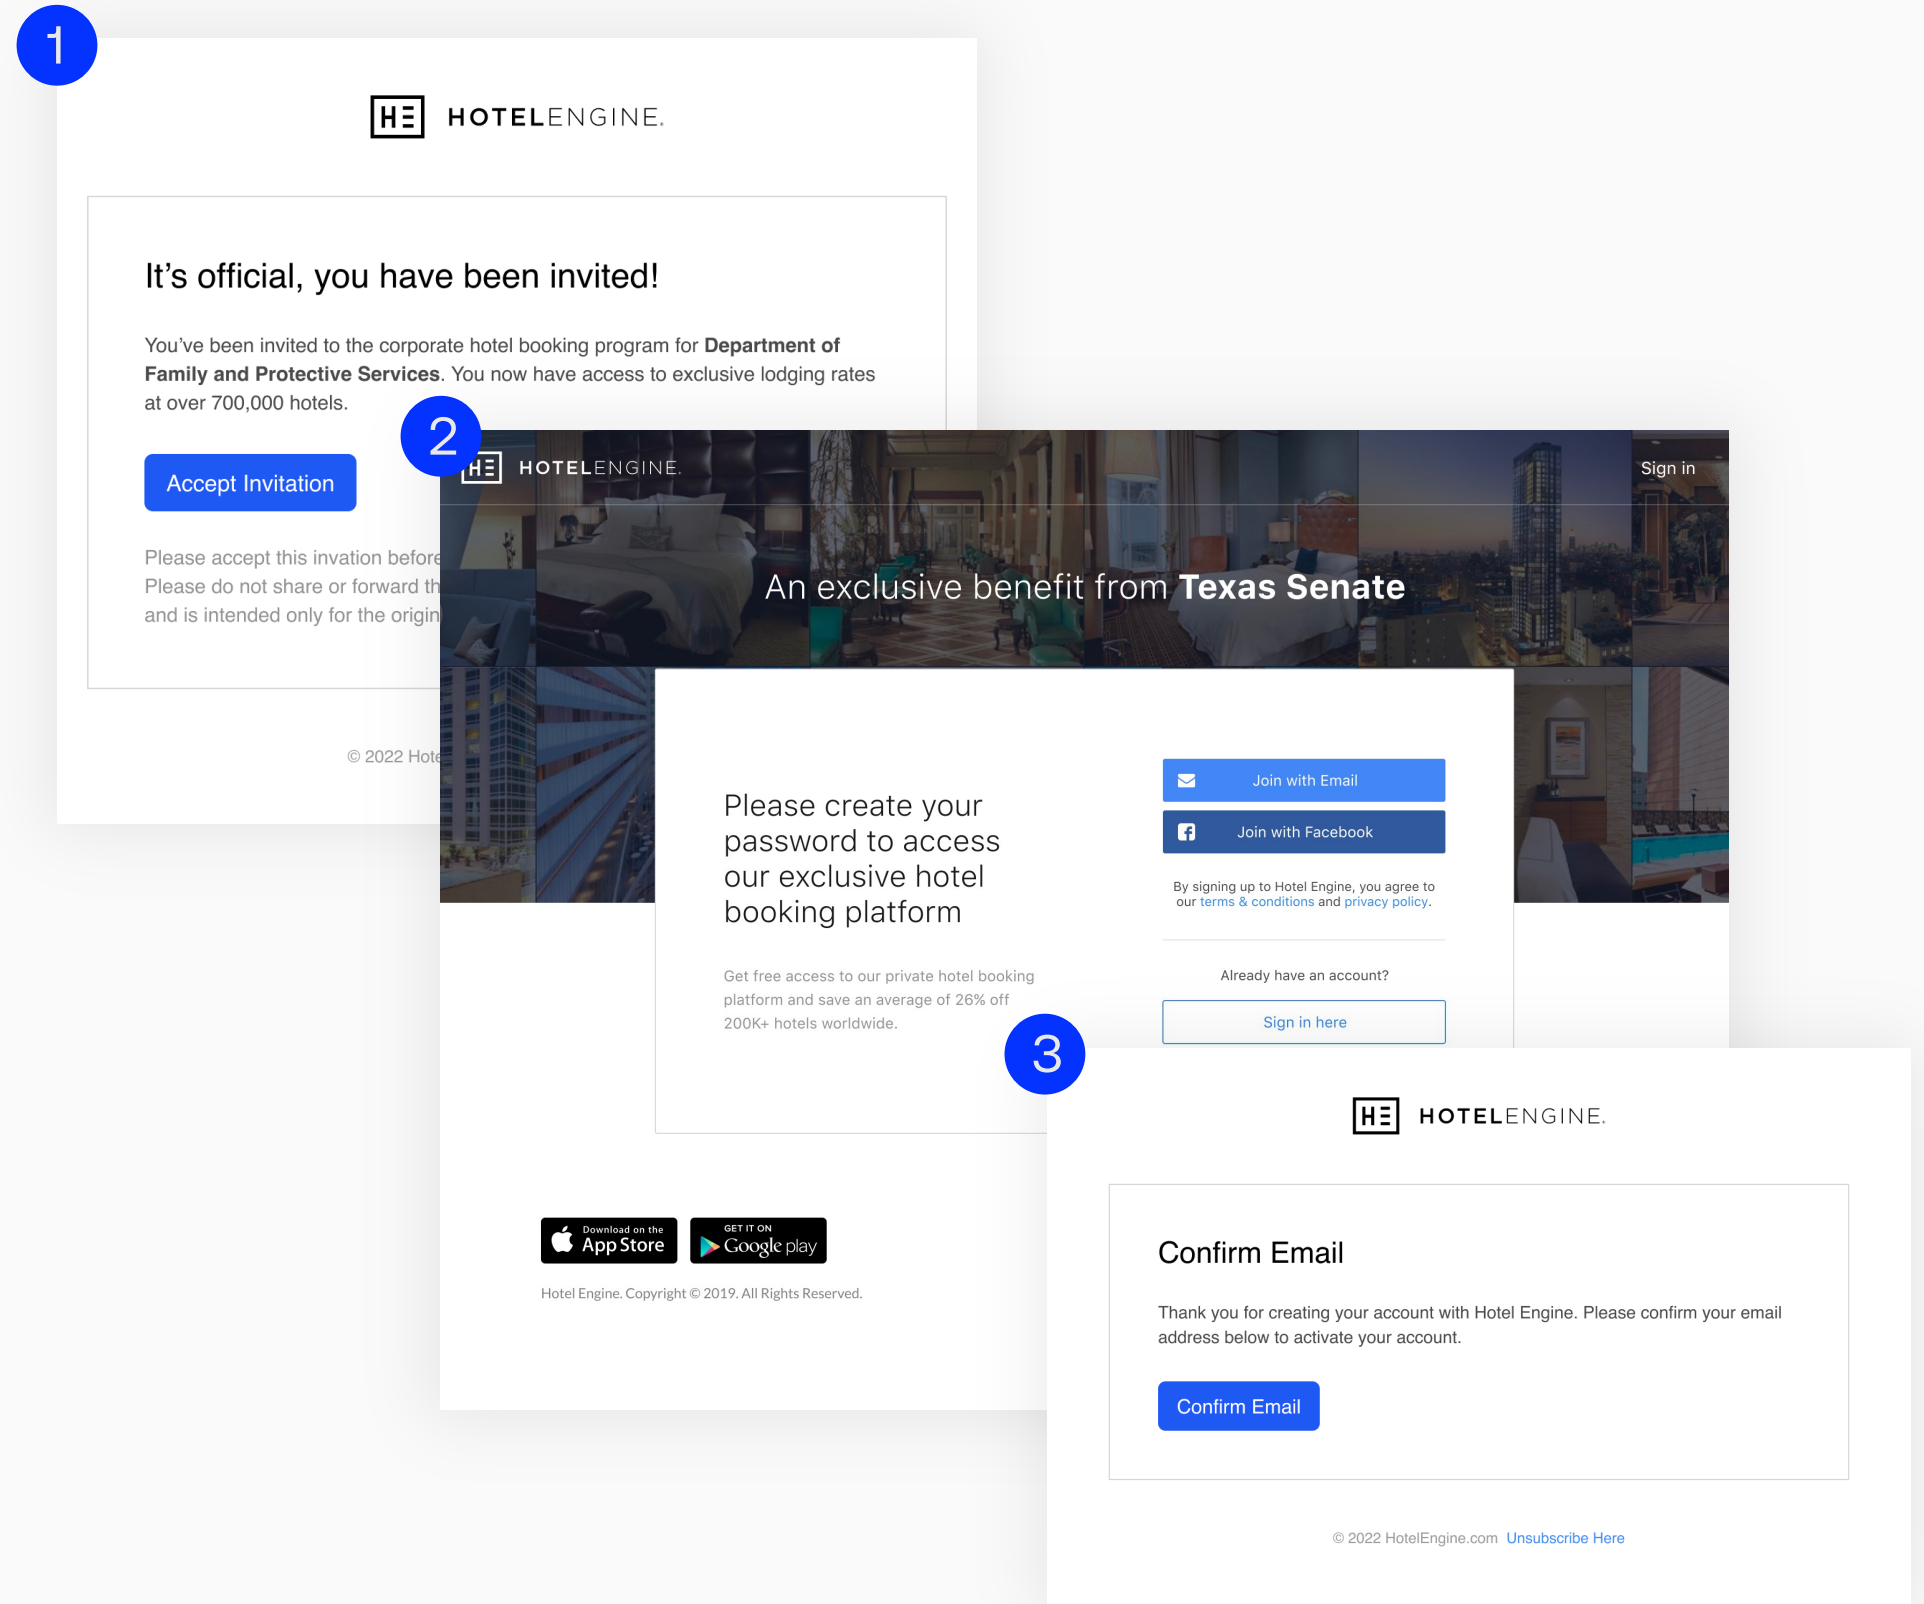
1

HE HOTELENGINE.

It's official, you have been invited!

You've been invited to the corporate hotel booking program for **Department of Family and Protective Services**. You now have access to exclusive lodging rates at over 700,000 hotels.

Accept Invitation

Please accept this invation before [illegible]
Please do not share or forward th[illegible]
and is intended only for the origin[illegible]

© 2022 Hote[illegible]

2

HE HOTELENGINE.

Sign in

An exclusive benefit from **Texas Senate**

Please create your password to access our exclusive hotel booking platform

Get free access to our private hotel booking platform and save an average of 26% off 200K+ hotels worldwide.

Join with Email

Join with Facebook

By signing up to Hotel Engine, you agree to our terms & conditions and privacy policy.

Already have an account?

Sign in here

Download on the App Store

GET IT ON Google play

Hotel Engine. Copyright © 2019. All Rights Reserved.

3

HE HOTELENGINE.

Confirm Email

Thank you for creating your account with Hotel Engine. Please confirm your email address below to activate your account.

Confirm Email

© 2022 HotelEngine.com Unsubscribe Here